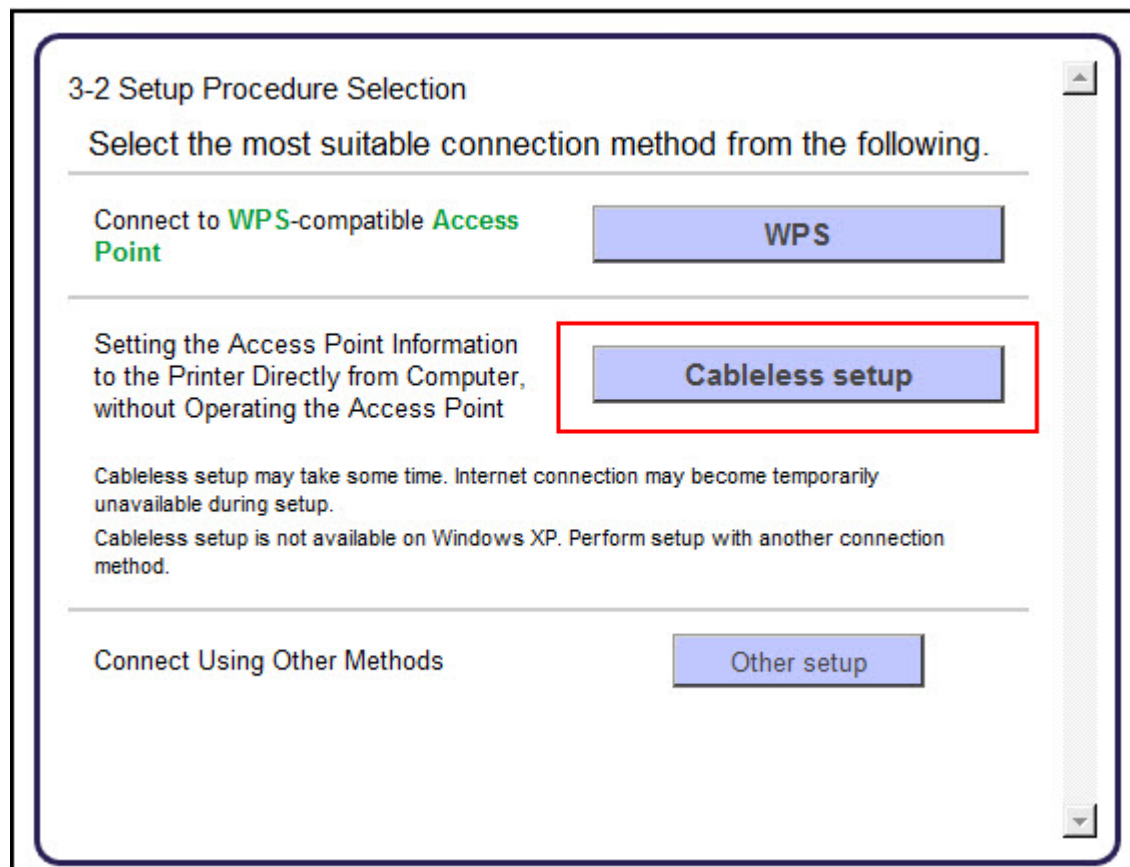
3-2 Setup Procedure Selection

Select the most suitable connection method from the following.

Connect to WPS-compatible Access Point

WPS

Setting the Access Point Information to the Printer Directly from Computer, without Operating the Access Point

Cableless setup

Cableless setup may take some time. Internet connection may become temporarily unavailable during setup.

Cableless setup is not available on Windows XP. Perform setup with another connection method.

Connect Using Other Methods

Other setup